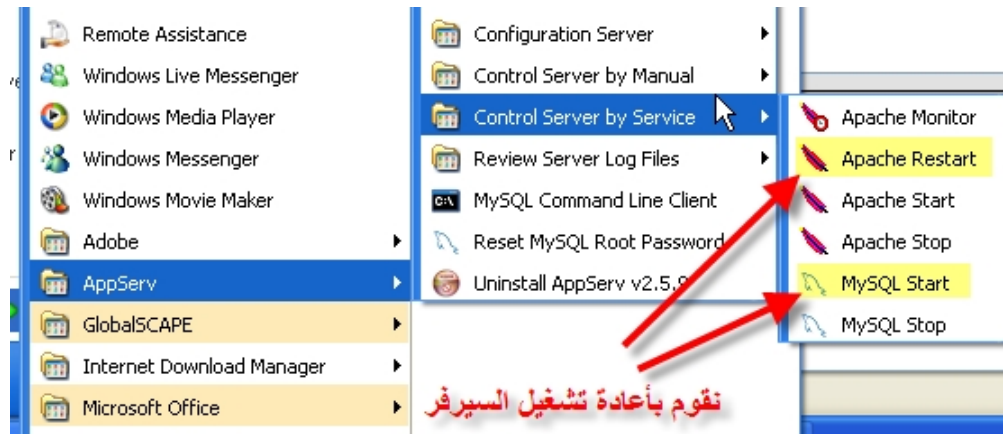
Remote Assistance
Windows Live Messenger
Windows Media Player
Windows Messenger
Windows Movie Maker
Adobe
AppServ
GlobalSCAPE
Internet Download Manager
Microsoft Office

Configuration Server
Control Server by Manual
Control Server by Service
Review Server Log Files
MySQL Command Line Client
Reset MySQL Root Password
Uninstall AppServ v2.5.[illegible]

Apache Monitor
Apache Restart
Apache Start
Apache Stop
MySQL Start
MySQL Stop

نقوم بأعادة تشغيل السيرفر